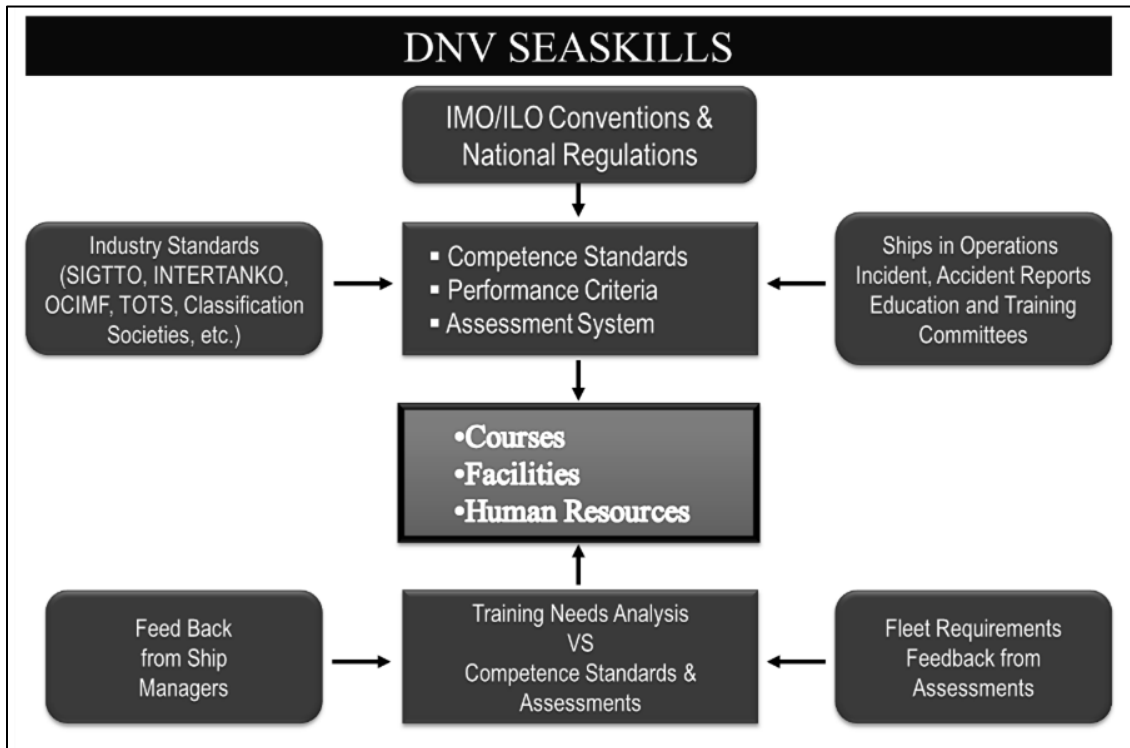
DNV SEASKILLS

IMO/ILO Conventions & National Regulations

Industry Standards (SIGTTO, INTERTANKO, OCIMF, TOTS, Classification Societies, etc.)

▪ Competence Standards
▪ Performance Criteria
▪ Assessment System

Ships in Operations Incident, Accident Reports Education and Training Committees

•Courses
•Facilities
•Human Resources

Feed Back from Ship Managers

Training Needs Analysis VS Competence Standards & Assessments

Fleet Requirements Feedback from Assessments